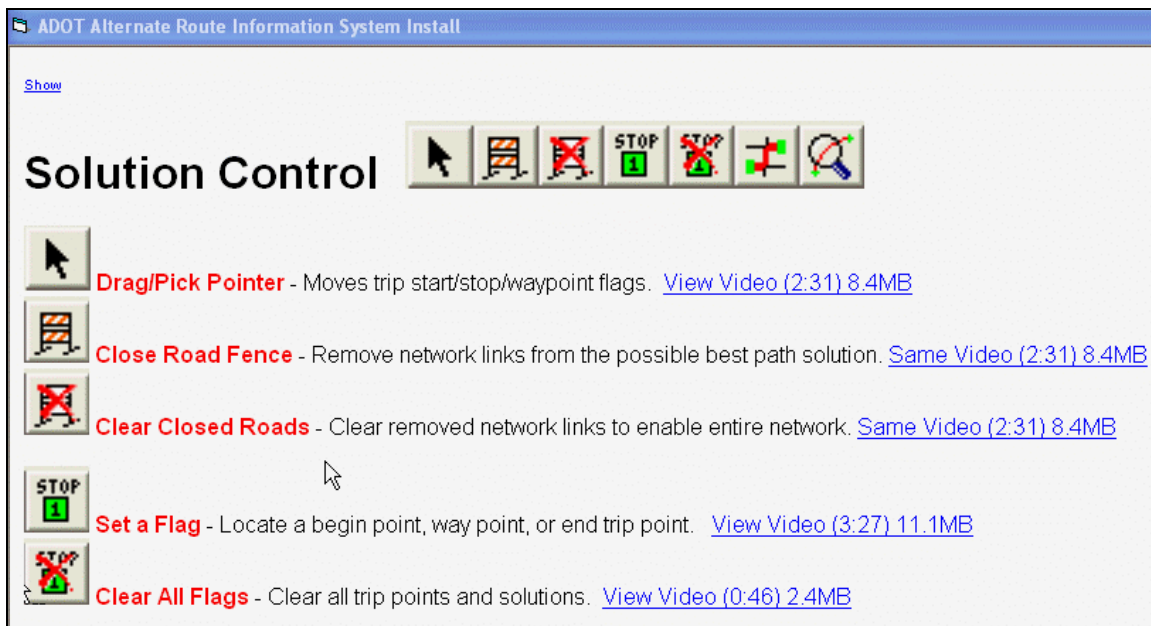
ADOT Alternate Route Information System Install

Show

Solution Control

STOP 1

STOP

Drag/Pick Pointer - Moves trip start/stop/waypoint flags. View Video (2:31) 8.4MB

Close Road Fence - Remove network links from the possible best path solution. Same Video (2:31) 8.4MB

Clear Closed Roads - Clear removed network links to enable entire network. Same Video (2:31) 8.4MB

STOP 1

Set a Flag - Locate a begin point, way point, or end trip point. View Video (3:27) 11.1MB

STOP

Clear All Flags - Clear all trip points and solutions. View Video (0:46) 2.4MB